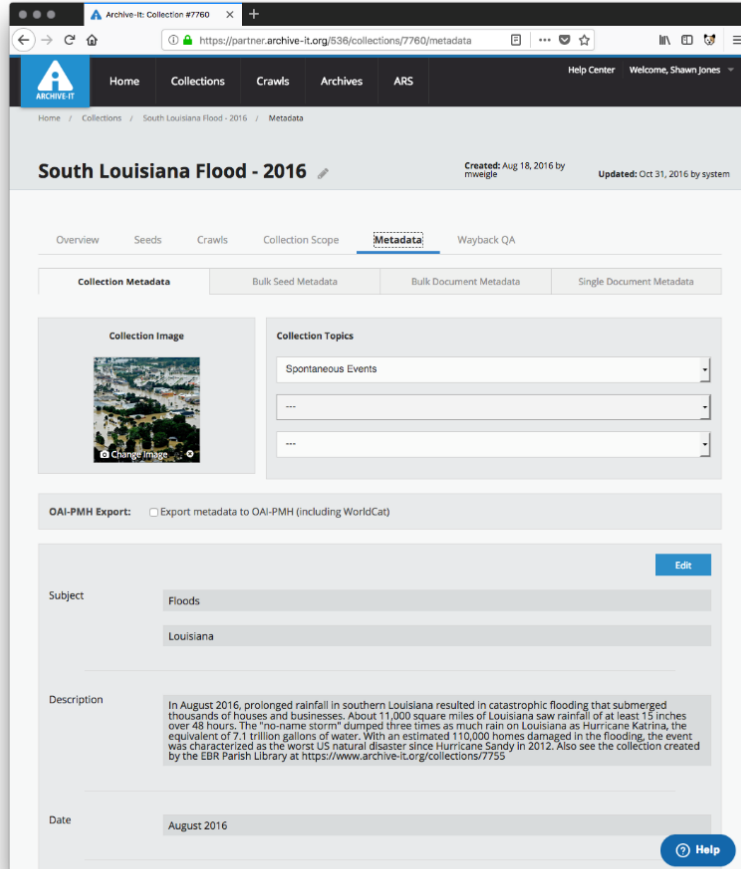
Archive-It: Collection #7760

https://partner.archive-it.org/536/collections/7760/metadata

ARCHIVE-IT

Home Collections Crawls Archives ARS

Help Center Welcome, Shawn Jones

Home / Collections / South Louisiana Flood - 2016 / Metadata

South Louisiana Flood - 2016

Created: Aug 18, 2016 by mweigle

Updated: Oct 31, 2016 by system

Overview Seeds Crawls Collection Scope Metadata Wayback QA

Collection Metadata | Bulk Seed Metadata | Bulk Document Metadata | Single Document Metadata

Collection Image

Change Image

Collection Topics

Spontaneous Events

---

---

OAI-PMH Export: Export metadata to OAI-PMH (including WorldCat)

Edit

Subject

Floods

Louisiana

Description

In August 2016, prolonged rainfall in southern Louisiana resulted in catastrophic flooding that submerged thousands of houses and businesses. About 11,000 square miles of Louisiana saw rainfall of at least 15 inches over 48 hours. The "no-name storm" dumped three times as much rain on Louisiana as Hurricane Katrina, the equivalent of 7.1 trillion gallons of water. With an estimated 110,000 homes damaged in the flooding, the event was characterized as the worst US natural disaster since Hurricane Sandy in 2012. Also see the collection created by the EBR Parish Library at https://www.archive-it.org/collections/7755

Date

August 2016

Help